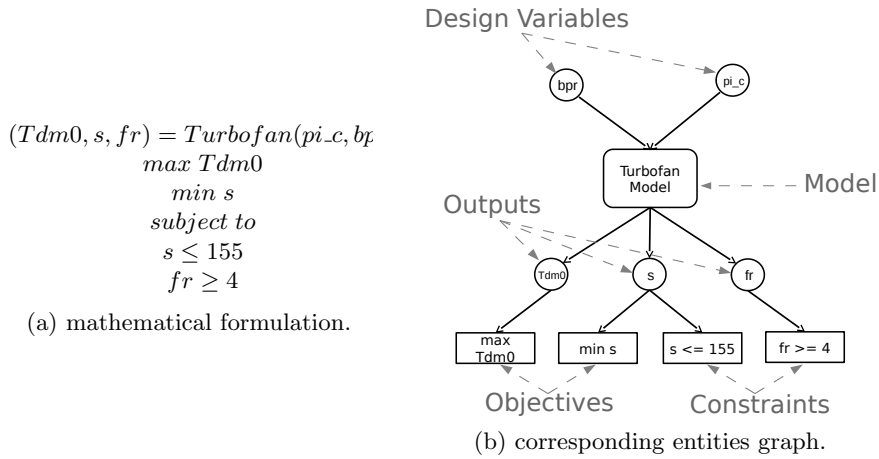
$(Tdm0, s, fr) = Turbofan(pi\_c, bp$
$max\ Tdm0$
$min\ s$
$subject\ to$
$s \leq 155$
$fr \geq 4$

(a) mathematical formulation.

Design Variables

bpr

pi_c

Turbofan Model

Model

Outputs

Tdm0

s

fr

max Tdm0

min s

s <= 155

fr >= 4

Objectives

Constraints

(b) corresponding entities graph.